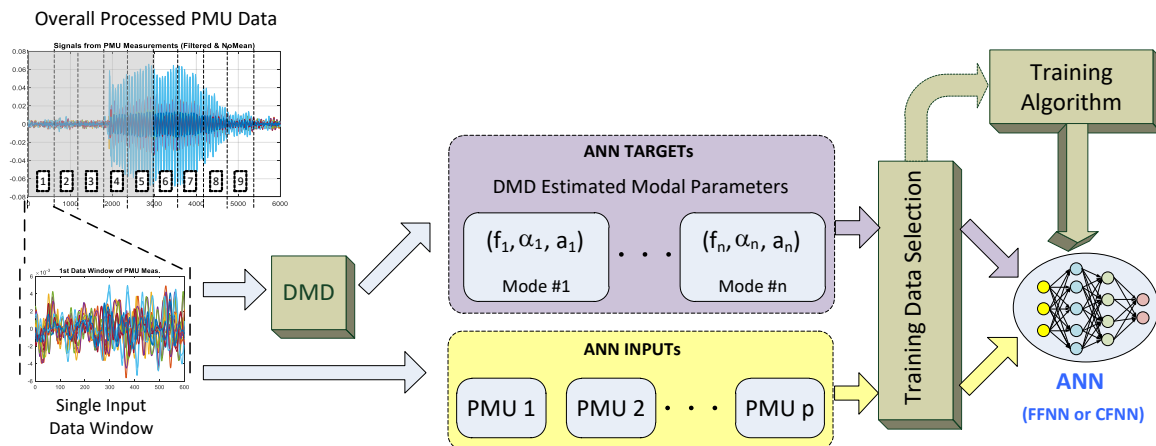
Overall Processed PMU Data

Signals from PMU Measurements (Filtered & NoMean)

0.08
0.06
0.04
0.02
0
-0.02
-0.04
-0.06
-0.08

1 2 3 4 5 6 7 8 9

0 1000 2000 3000 4000 5000 6000

1st Data Window of PMU Meas.

$\times10^{-3}$

6
4
2
0
-2
-4
-6

0 100 200 300 400 500 600

Single Input Data Window

DMD

ANN TARGETs

DMD Estimated Modal Parameters

$(f_1, \alpha_1, a_1)$

Mode #1

. . .

$(f_n, \alpha_n, a_n)$

Mode #n

ANN INPUTs

PMU 1

PMU 2

. . .

PMU p

Training Data Selection

Training Algorithm

ANN

(FFNN or CFNN)